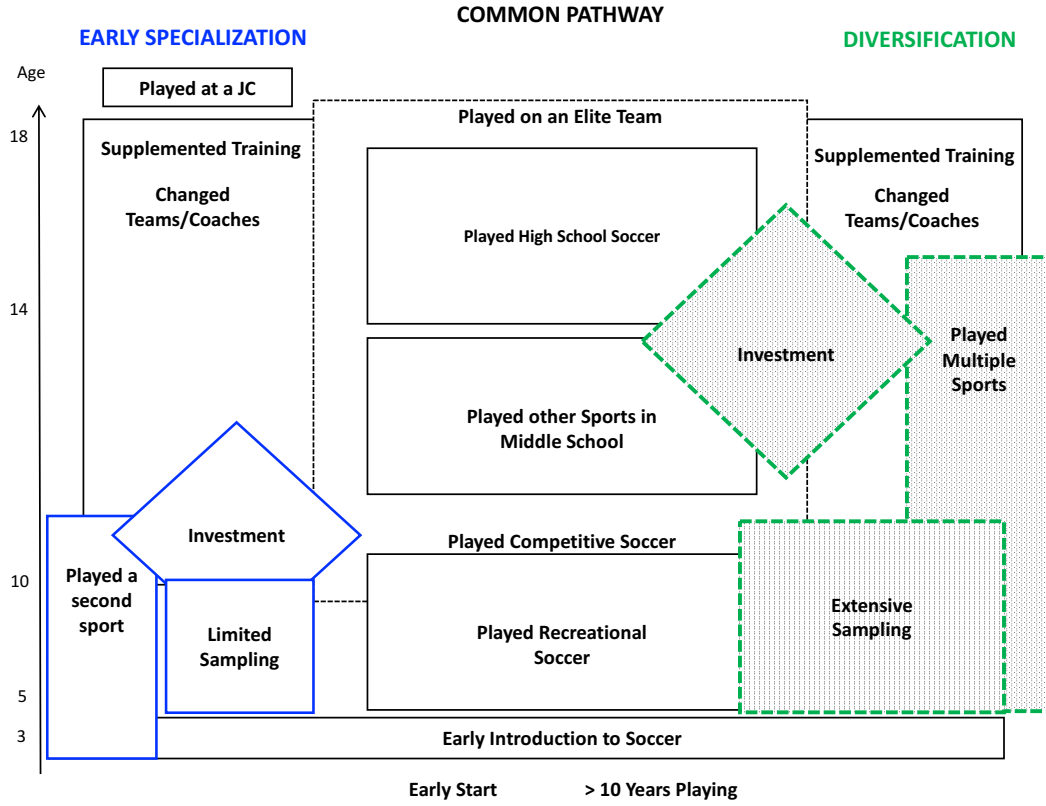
COMMON PATHWAY

EARLY SPECIALIZATION

DIVERSIFICATION

Age

18

14

10

5

3

Played at a JC

Played on an Elite Team

Supplemented Training

Changed Teams/Coaches

Supplemented Training

Changed Teams/Coaches

Played High School Soccer

Investment

Played Multiple Sports

Played other Sports in Middle School

Investment

Played Competitive Soccer

Played a second sport

Limited Sampling

Played Recreational Soccer

Extensive Sampling

Early Introduction to Soccer

Early Start

> 10 Years Playing